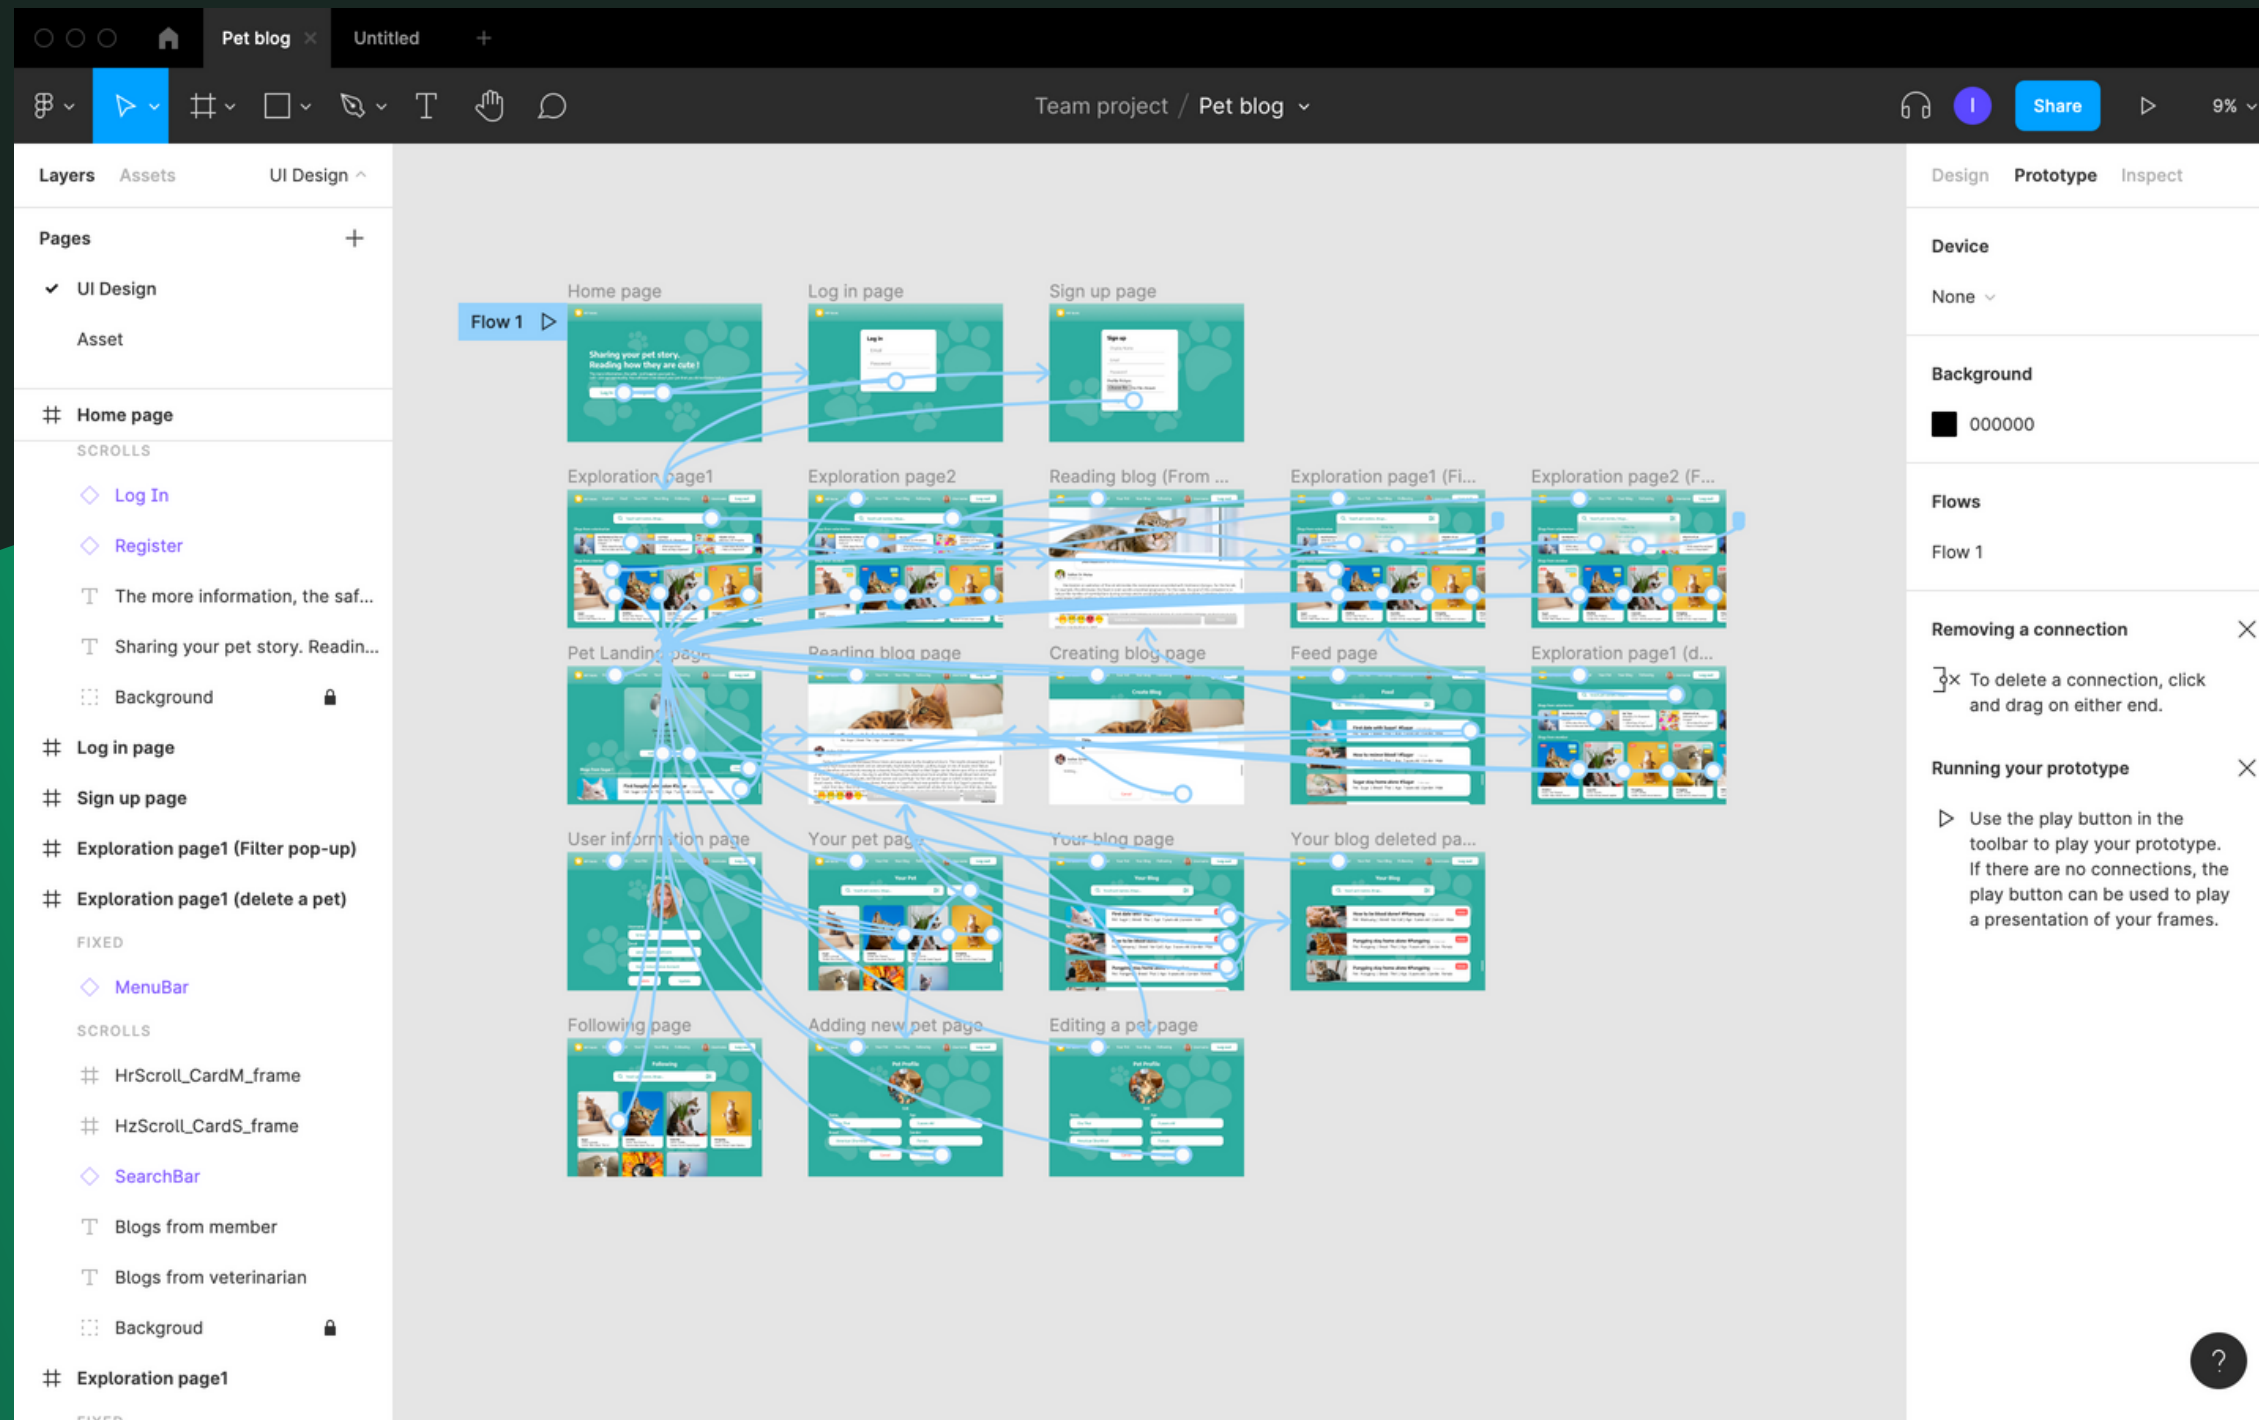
Pet blog × Untitled +

Team project / Pet blog

I Share 9%

Layers Assets UI Design

Pages +

✓ UI Design

Asset

Home page

SCROLLS

Log In

Register

The more information, the saf...

Sharing your pet story. Readin...

Background

Log in page

Sign up page

Exploration page1 (Filter pop-up)

Exploration page1 (delete a pet)

FIXED

MenuBar

SCROLLS

HrScroll_CardM_frame

HzScroll_CardS_frame

SearchBar

Blogs from member

Blogs from veterinarian

Backgroud

Exploration page1

Flow 1

Home page

Log in page

Sign up page

Exploration page1

Exploration page2

Reading blog (From ...

Exploration page1 (Fi...

Exploration page2 (F...

Pet Landing page

Reading blog page

Creating blog page

Feed page

Exploration page1 (d...

User information page

Your pet page

Your blog page

Your blog deleted pa...

Following page

Adding new pet page

Editing a pet page

Sharing your pet story. Reading how they are cute !

Design Prototype Inspect

Device

None

Background

000000

Flows

Flow 1

Removing a connection

To delete a connection, click and drag on either end.

Running your prototype

Use the play button in the toolbar to play your prototype. If there are no connections, the play button can be used to play a presentation of your frames.

?